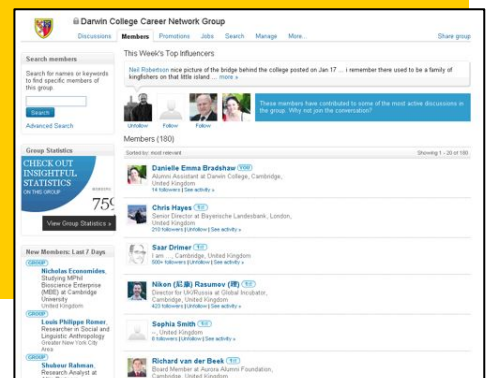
Darwin College Career Network Group

Discussions Members Promotions Jobs Search Manage More... Share group

Search members

Search for names or keywords to find specific members of this group.

Search

Advanced Search

Group Statistics

CHECK OUT INSIGHTFUL STATISTICS ON THIS GROUP

759

View Group Statistics »

New Members: Last 7 Days

GROUP

Nicholas Economides, Studying MPhil Bioscience Enterprise (MBE) at Cambridge University United Kingdom

GROUP

Louis Philippe Romer, Researcher in Social and Linguistic Anthropology Greater New York City Area

GROUP

Shobour Rahman, Research Analyst at

This Week's Top Influencers

Neil Robertson nice picture of the bridge behind the college posted on Jan 17 ... I remember there used to be a family of kingfishers on that little island ... more »

Unfollow Follow Follow

These members have contributed to some of the most active discussions in the group. Why not join the conversation?

Members (180)

Sorted by: most relevant Showing 1 - 20 of 180

Danielle Emma Bradshaw
Alumni Assistant at Darwin College, Cambridge, United Kingdom
14 followers | See activity »

Chris Hayes
Senior Director at Bayerische Landesbank, London, United Kingdom
210 followers | Unfollow | See activity »

Saar Drimer
I am ..., Cambridge, United Kingdom
500+ followers | Unfollow | See activity »

Nikon (紀康) Rasumov (网)
Director for UK/Russia at Global Incubator, Cambridge, United Kingdom
423 followers | Unfollow | See activity »

Sophia Smith
..., United Kingdom
6 followers | Unfollow | See activity »

Richard van der Beek
Board Member at Aurora Alumni Foundation, Cambridge, United Kingdom